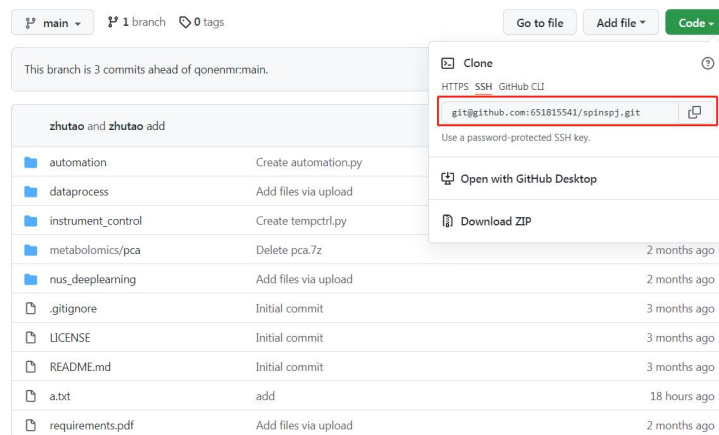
main ▾ 1 branch 0 tags

Go to file Add file ▾ Code ▾

This branch is 3 commits ahead of qonenmr:main.

Clone

HTTPS SSH GitHub CLI

git@github.com:651815541/spinspj.git

Use a password-protected SSH key.

Open with GitHub Desktop

Download ZIP

zhutao and zhutao add

| | | |
|---|---|---|
| automation | Create automation.py | |
| dataprocess | Add files via upload | |
| instrument_control | Create tempctrl.py | |
| metabolomics/pca | Delete pca.7z | 2 months ago |
| nus_deeplearning | Add files via upload | 2 months ago |
| .gitignore | Initial commit | 3 months ago |
| LICENSE | Initial commit | 3 months ago |
| README.md | Initial commit | 3 months ago |
| a.txt | add | 18 hours ago |
| requirements.pdf | Add files via upload | 2 months ago |